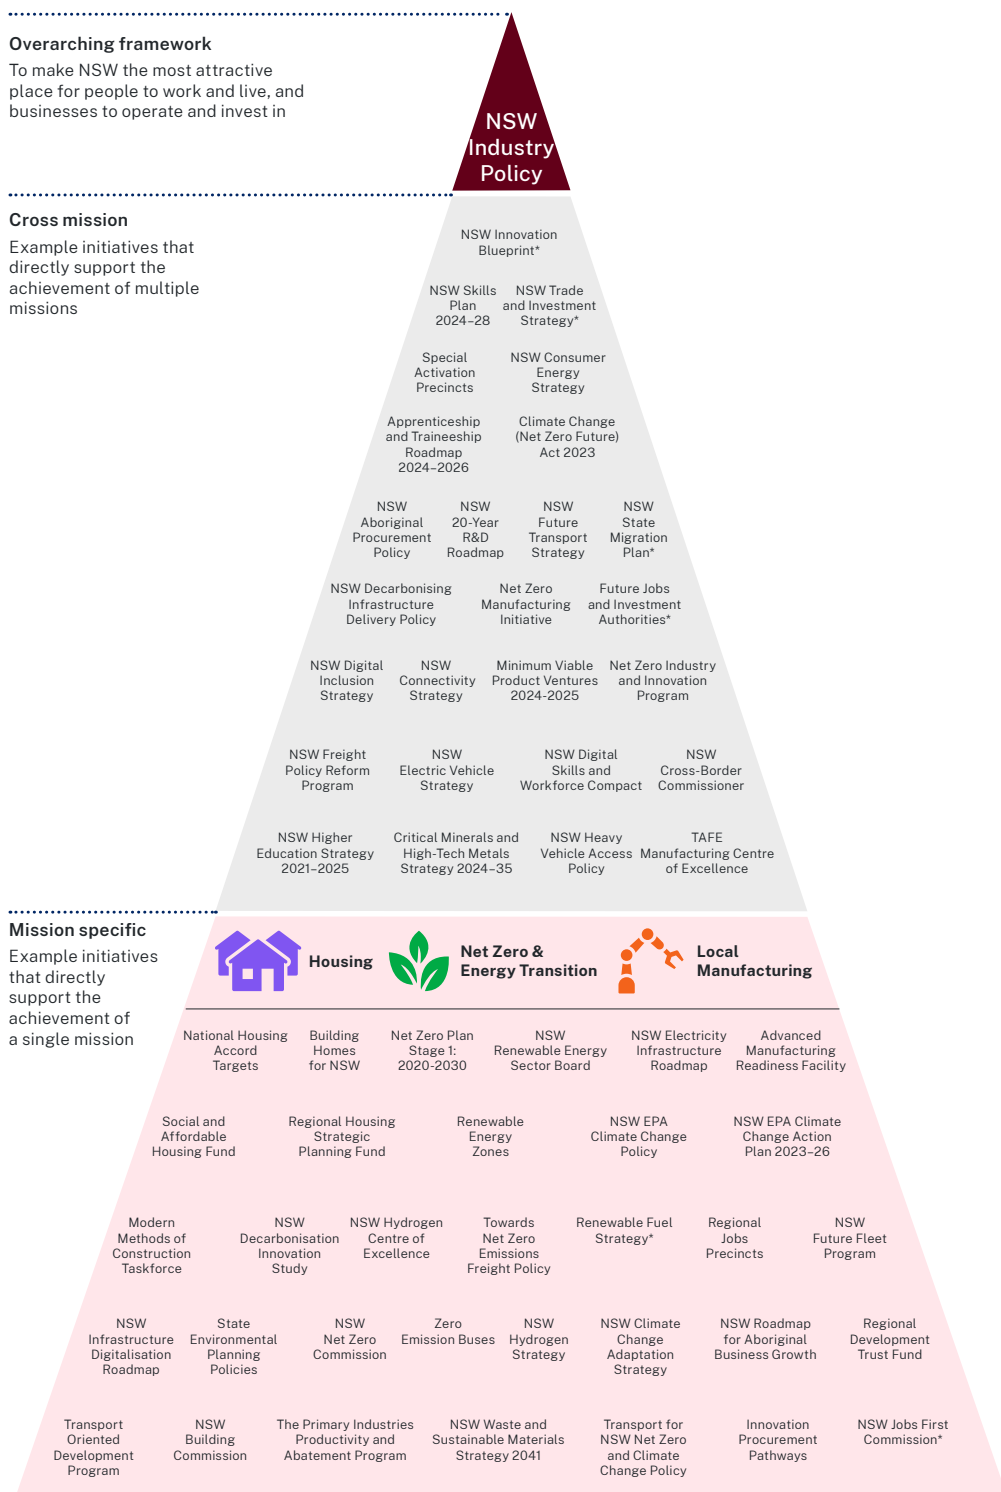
Overarching framework
To make NSW the most attractive place for people to work and live, and businesses to operate and invest in

NSW Industry Policy

Cross mission
Example initiatives that directly support the achievement of multiple missions

NSW Innovation Blueprint*

NSW Skills Plan 2024–28

NSW Trade and Investment Strategy*

Special Activation Precincts

NSW Consumer Energy Strategy

Apprenticeship and Traineeship Roadmap 2024–2026

Climate Change (Net Zero Future) Act 2023

NSW Aboriginal Procurement Policy

NSW 20-Year R&D Roadmap

NSW Future Transport Strategy

NSW State Migration Plan*

NSW Decarbonising Infrastructure Delivery Policy

Net Zero Manufacturing Initiative

Future Jobs and Investment Authorities*

NSW Digital Inclusion Strategy

NSW Connectivity Strategy

Minimum Viable Product Ventures 2024-2025

Net Zero Industry and Innovation Program

NSW Freight Policy Reform Program

NSW Electric Vehicle Strategy

NSW Digital Skills and Workforce Compact

NSW Cross-Border Commissioner

NSW Higher Education Strategy 2021–2025

Critical Minerals and High-Tech Metals Strategy 2024–35

NSW Heavy Vehicle Access Policy

TAFE Manufacturing Centre of Excellence

Mission specific
Example initiatives that directly support the achievement of a single mission

Housing

Net Zero & Energy Transition

Local Manufacturing

National Housing Accord Targets

Building Homes for NSW

Net Zero Plan Stage 1: 2020-2030

NSW Renewable Energy Sector Board

NSW Electricity Infrastructure Roadmap

Advanced Manufacturing Readiness Facility

Social and Affordable Housing Fund

Regional Housing Strategic Planning Fund

Renewable Energy Zones

NSW EPA Climate Change Policy

NSW EPA Climate Change Action Plan 2023–26

Modern Methods of Construction Taskforce

NSW Decarbonisation Innovation Study

NSW Hydrogen Centre of Excellence

Towards Net Zero Emissions Freight Policy

Renewable Fuel Strategy*

Regional Jobs Precincts

NSW Future Fleet Program

NSW Infrastructure Digitalisation Roadmap

State Environmental Planning Policies

NSW Net Zero Commission

Zero Emission Buses

NSW Hydrogen Strategy

NSW Climate Change Adaptation Strategy

NSW Roadmap for Aboriginal Business Growth

Regional Development Trust Fund

Transport Oriented Development Program

NSW Building Commission

The Primary Industries Productivity and Abatement Program

NSW Waste and Sustainable Materials Strategy 2041

Transport for NSW Net Zero and Climate Change Policy

Innovation Procurement Pathways

NSW Jobs First Commission*